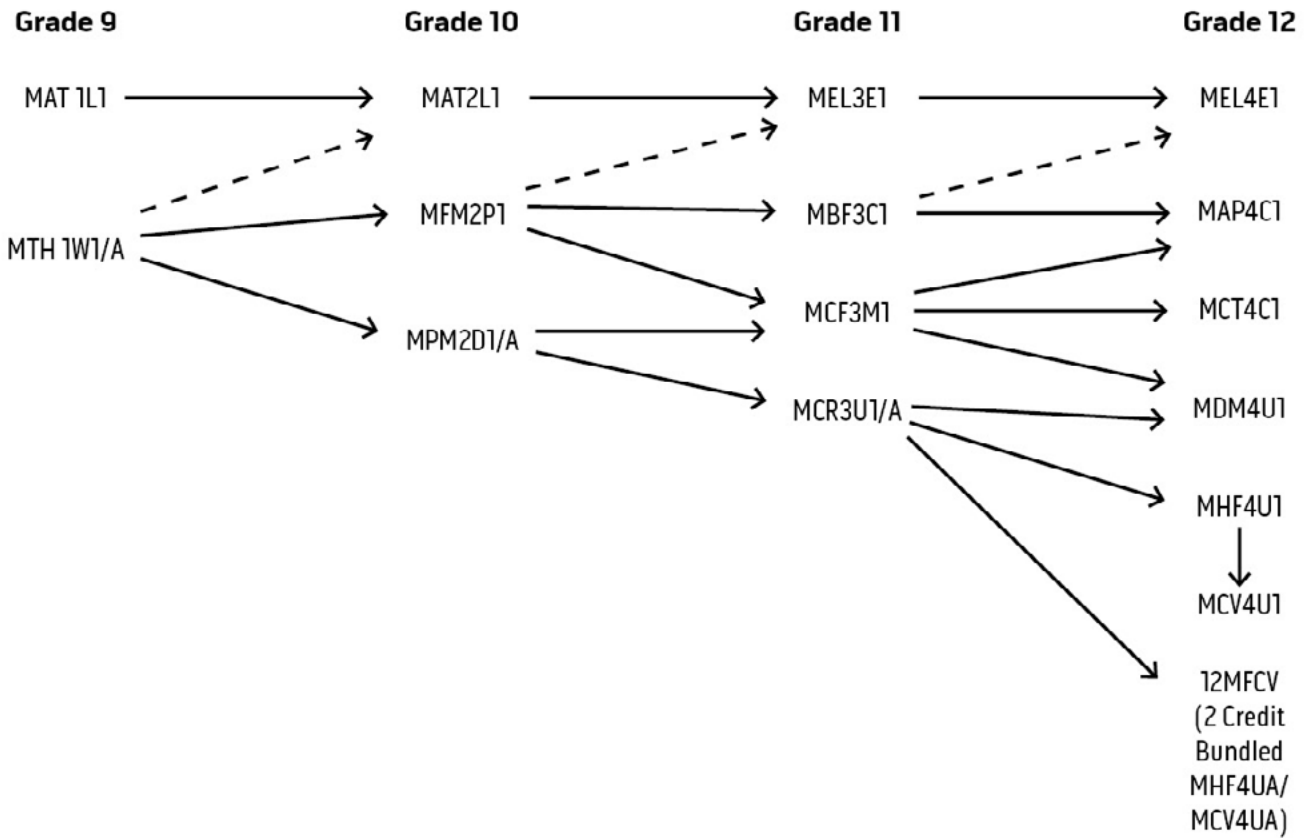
Grade 9

MAT 1L1

MTH 1W1/A

Grade 10

MAT2L1

MFM2P1

MPM2D1/A

Grade 11

MEL3E1

MBF3C1

MCF3M1

MCR3U1/A

Grade 12

MEL4E1

MAP4C1

MCT4C1

MDM4U1

MHF4U1

MCV4U1

12MFCV (2 Credit Bundled MHF4UA/ MCV4UA)